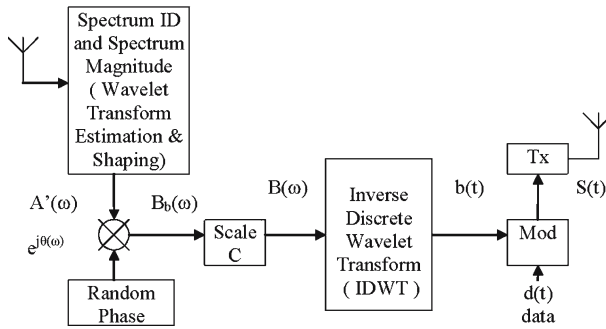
Spectrum ID and Spectrum Magnitude ( Wavelet Transform Estimation & Shaping)

A'(ω)

$e^{j\theta(\omega)}$

Random Phase

$B_b(\omega)$

Scale C

B(ω)

Inverse Discrete Wavelet Transform ( IDWT )

b(t)

Tx

Mod

S(t)

d(t) data